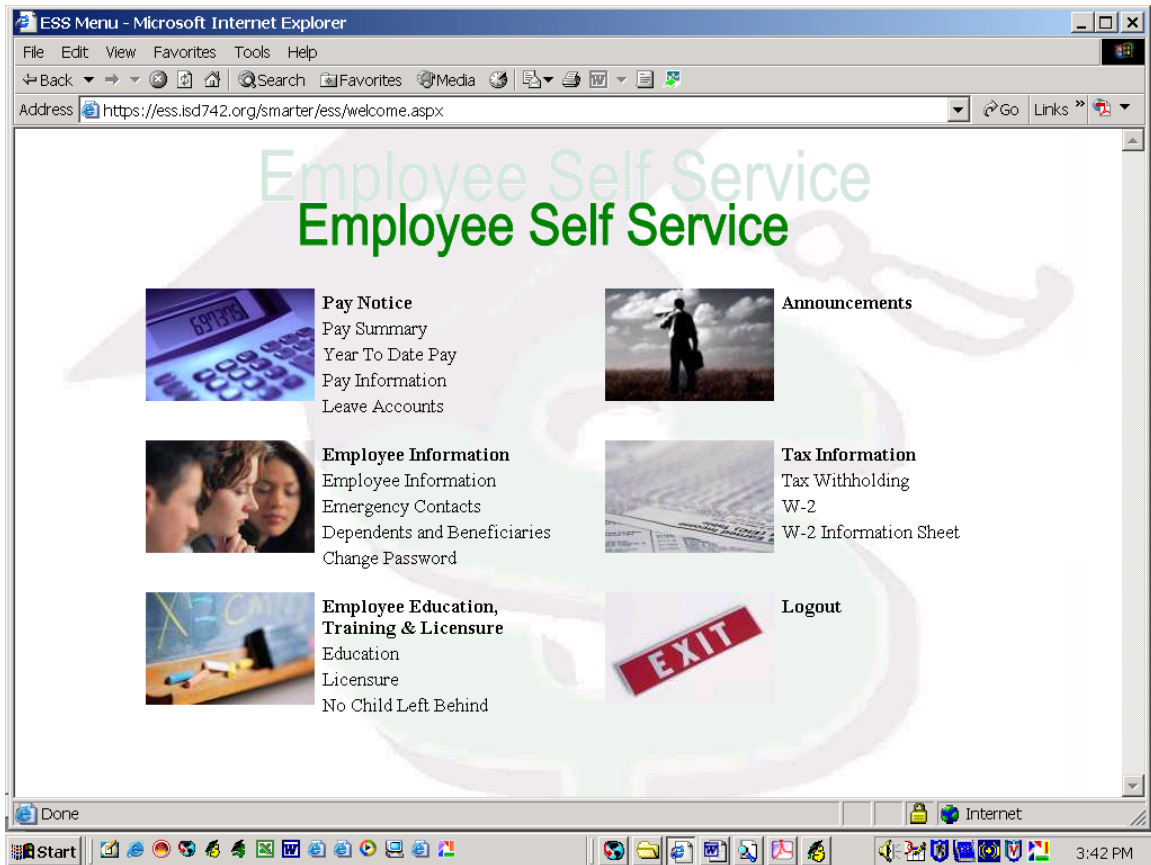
ESS Menu - Microsoft Internet Explorer

File Edit View Favorites Tools Help

Back Search Favorites Media

Address https://ess.isd742.org/smarter/ess/welcome.aspx Go Links

Employee Self Service

Employee Self Service

Pay Notice
Pay Summary
Year To Date Pay
Pay Information
Leave Accounts

Announcements

Employee Information
Employee Information
Emergency Contacts
Dependents and Beneficiaries
Change Password

Tax Information
Tax Withholding
W-2
W-2 Information Sheet

Employee Education, Training & Licensure
Education
Licensure
No Child Left Behind

Logout

EXIT

Done

Internet

Start

3:42 PM